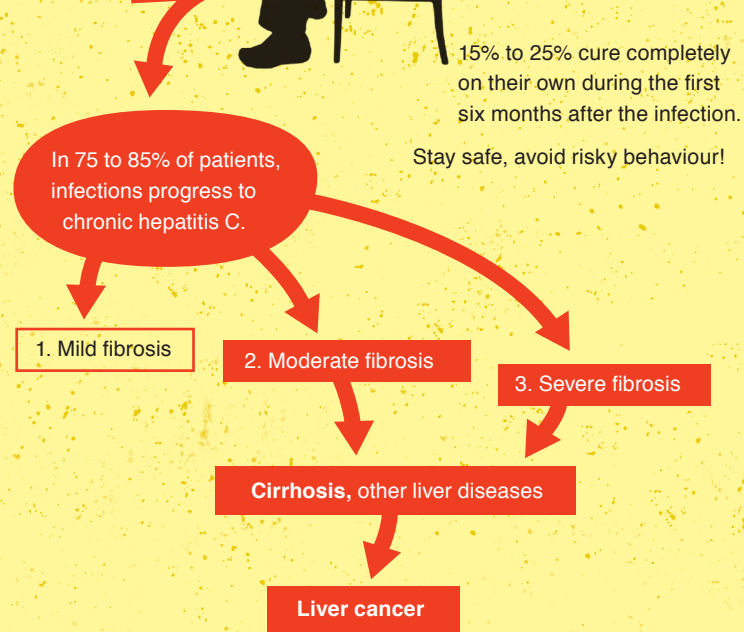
15% to 25% cure completely on their own during the first six months after the infection.

Stay safe, avoid risky behaviour!

In 75 to 85% of patients, infections progress to chronic hepatitis C.

1. Mild fibrosis

2. Moderate fibrosis

3. Severe fibrosis

Cirrhosis, other liver diseases

Liver cancer